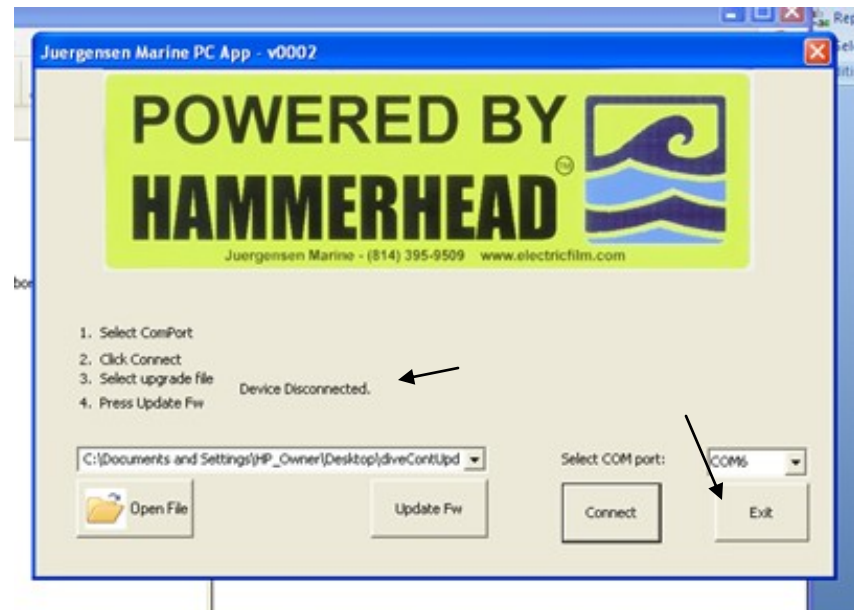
Juergensen Marine PC App - v0002

POWERED BY
HAMMERHEAD
Juergensen Marine - (814) 395-9509 www.electricfilm.com

1. Select ComPort
2. Click Connect
3. Select upgrade file
4. Press Update Fw

Device Disconnected.

C:\Documents and Settings\HP_Owner\Desktop\diveContUpd

Select COM port: COM6

Open File

Update Fw

Connect

Exit